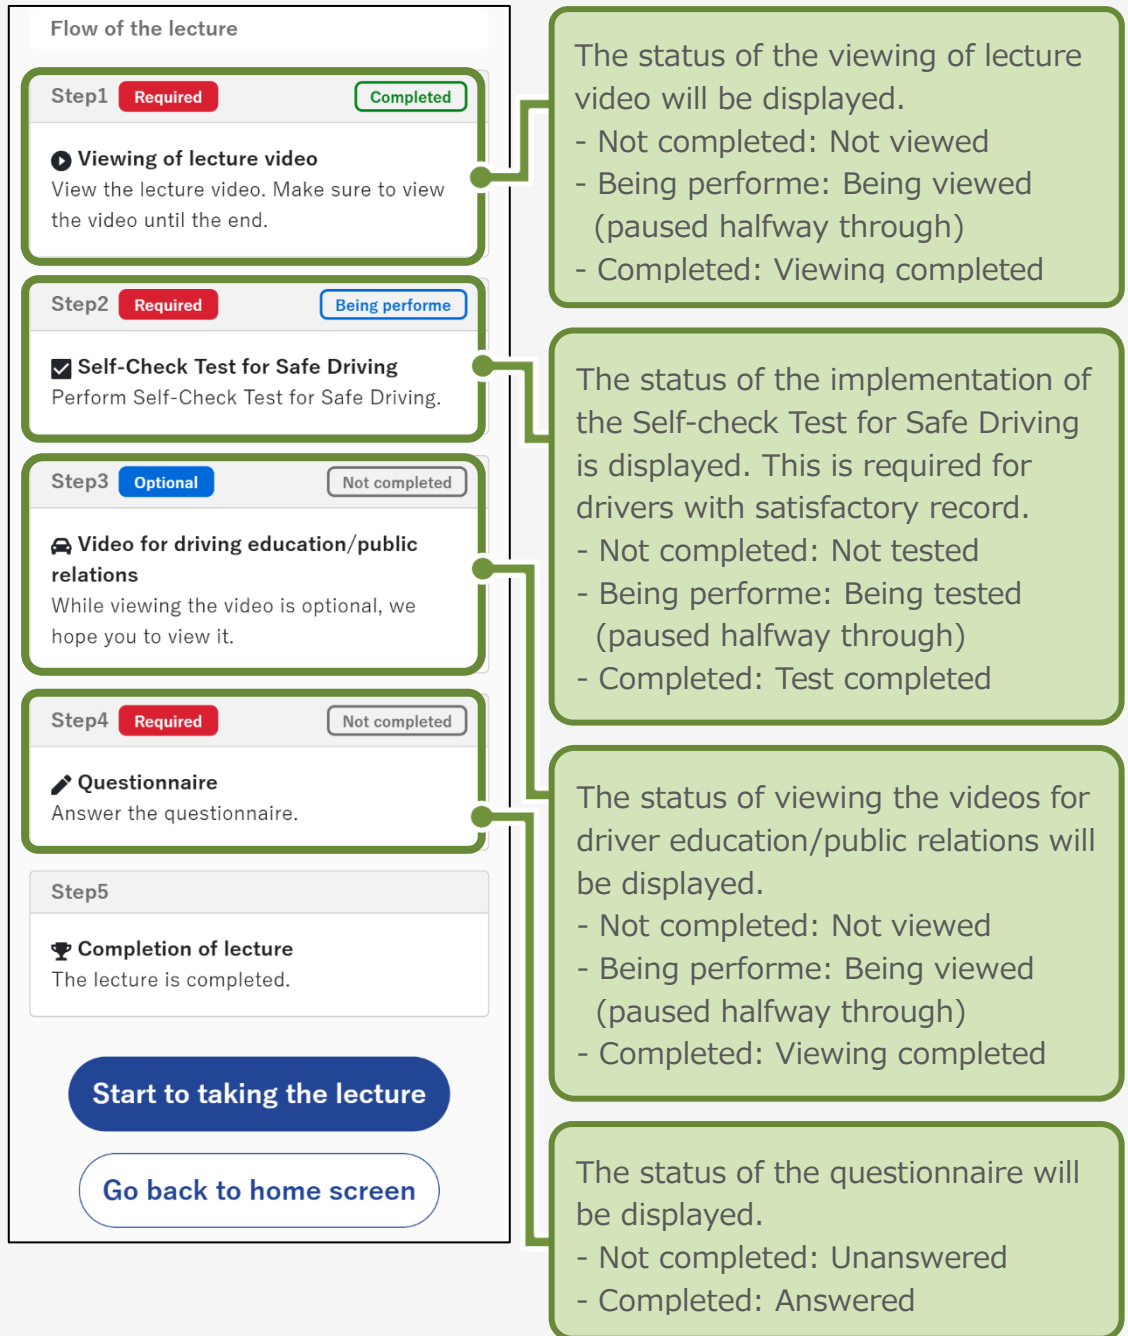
Flow of the lecture

Step1 Required Completed

Viewing of lecture video
View the lecture video. Make sure to view the video until the end.

Step2 Required Being performe

Self-Check Test for Safe Driving
Perform Self-Check Test for Safe Driving.

Step3 Optional Not completed

Video for driving education/public relations
While viewing the video is optional, we hope you to view it.

Step4 Required Not completed

Questionnaire
Answer the questionnaire.

Step5

Completion of lecture
The lecture is completed.

Start to taking the lecture

Go back to home screen

The status of the viewing of lecture video will be displayed.
- Not completed: Not viewed
- Being performe: Being viewed (paused halfway through)
- Completed: Viewing completed

The status of the implementation of the Self-check Test for Safe Driving is displayed. This is required for drivers with satisfactory record.
- Not completed: Not tested
- Being performe: Being tested (paused halfway through)
- Completed: Test completed

The status of viewing the videos for driver education/public relations will be displayed.
- Not completed: Not viewed
- Being performe: Being viewed (paused halfway through)
- Completed: Viewing completed

The status of the questionnaire will be displayed.
- Not completed: Unanswered
- Completed: Answered